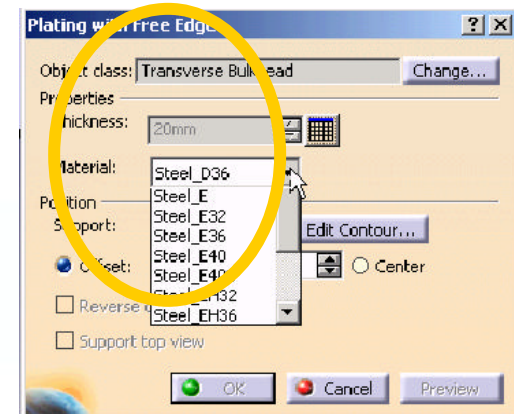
Plating with Free Edge

? X

Object class: Transverse Bulkhead

Change...

Properties

Thickness: 20mm

Material: Steel_D36

Steel_E

Steel_E32

Steel_E36

Steel_E40

Steel_E40

Steel_EH32

Steel_EH36

Position

Support:

Edit Contour...

Offset:

Center

Reverse

Support top view

OK

Cancel

Preview